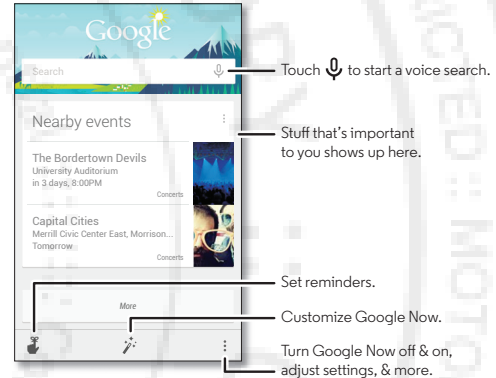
Google

Search

Touch 🎙 to start a voice search.

Nearby events

Stuff that's important to you shows up here.

The Bordertown Devils
University Auditorium
in 3 days, 8:00PM
Concerts

Capital Cities
Merrill Civic Center East, Morrison...
Tomorrow
Concerts

More

Set reminders.

Customize Google Now.

Turn Google Now off & on, adjust settings, & more.